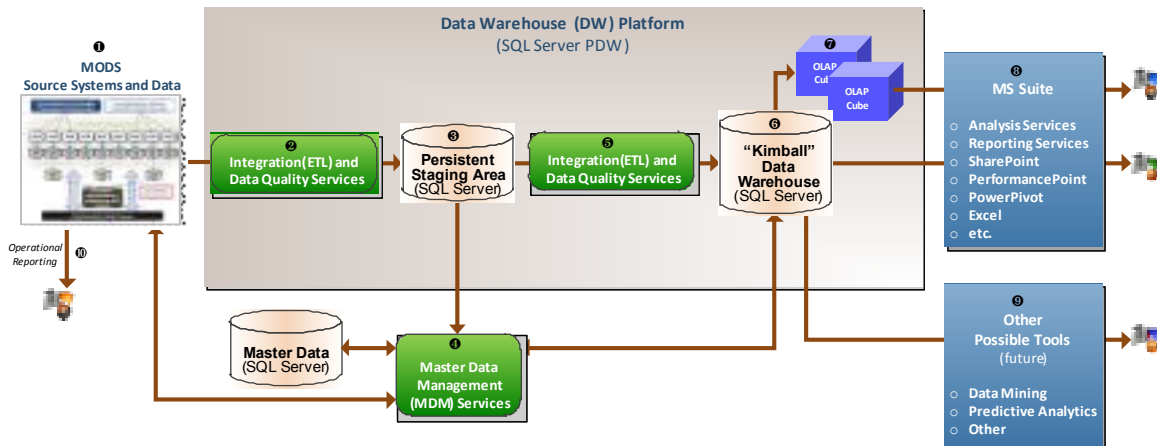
Data Warehouse (DW) Platform
(SQL Server PDW)

❶
MODS
Source Systems and Data

❷
Integration(ETL) and Data Quality Services

❸
Persistent Staging Area
(SQL Server)

❺
Integration(ETL) and Data Quality Services

❻
"Kimball" Data Warehouse
(SQL Server)

❼
OLAP Cu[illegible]

OLAP Cube

❽
MS Suite

○ Analysis Services
○ Reporting Services
○ SharePoint
○ PerformancePoint
○ PowerPivot
○ Excel
○ etc.

Operational Reporting
❿

Master Data
(SQL Server)

❹
Master Data Management (MDM) Services

❾
Other Possible Tools
(future)

○ Data Mining
○ Predictive Analytics
○ Other